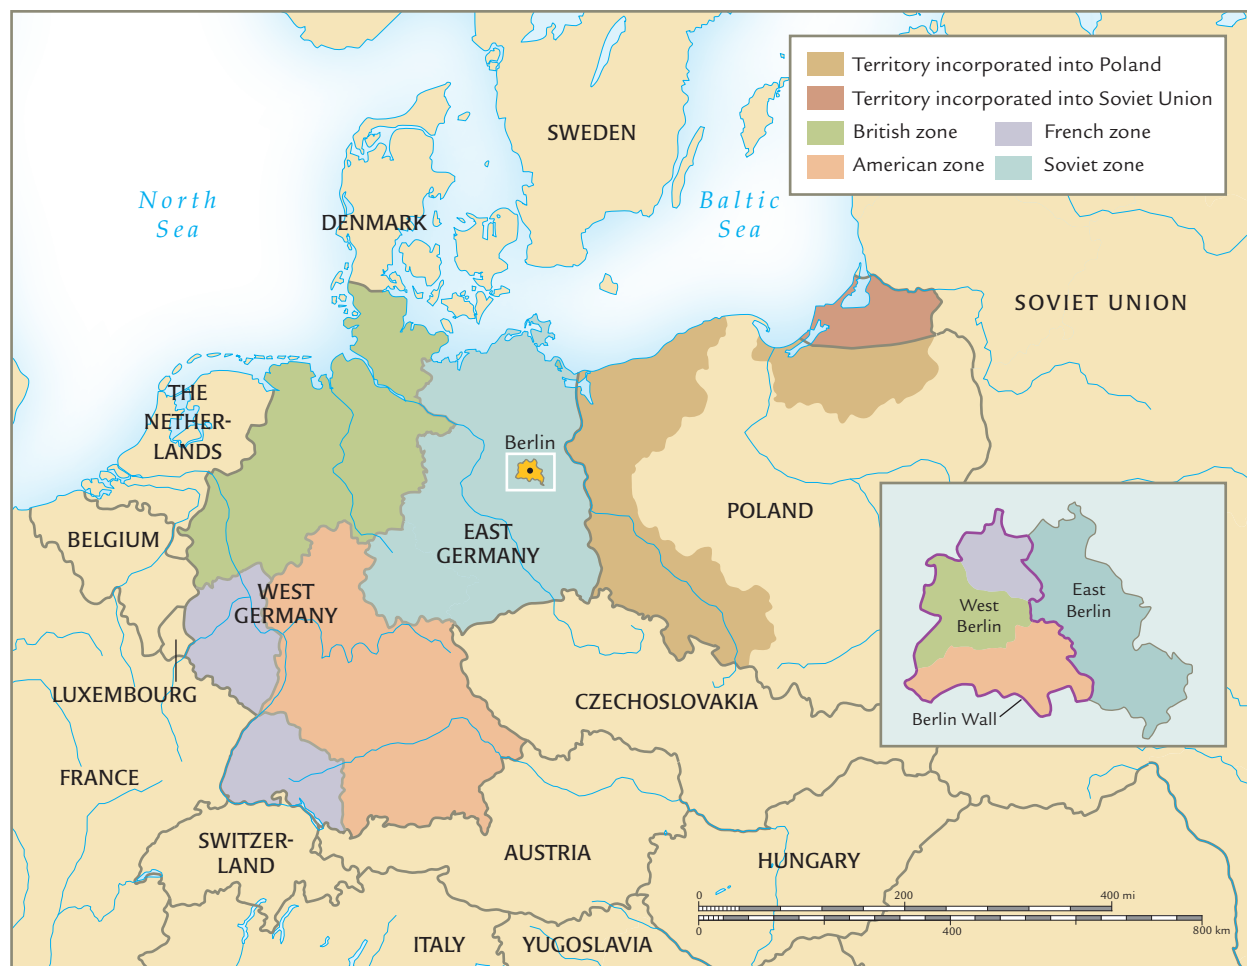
Territory incorporated into Poland
Territory incorporated into Soviet Union
British zone
French zone
American zone
Soviet zone

SWEDEN

North Sea

DENMARK

Baltic Sea

SOVIET UNION

THE NETHERLANDS

Berlin

POLAND

BELGIUM

EAST GERMANY

WEST GERMANY

West Berlin

East Berlin

Berlin Wall

LUXEMBOURG

CZECHOSLOVAKIA

FRANCE

SWITZERLAND

AUSTRIA

HUNGARY

ITALY

YUGOSLAVIA

0 200 400 mi
0 400 800 km